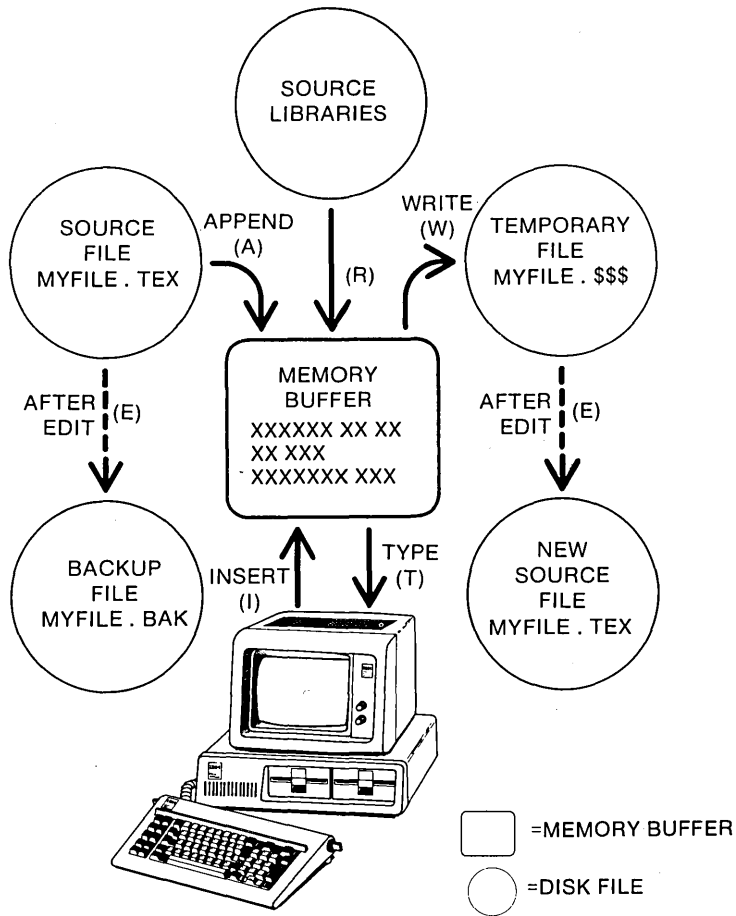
SOURCE LIBRARIES

SOURCE FILE MYFILE . TEX

APPEND (A)

(R)

WRITE (W)

TEMPORARY FILE MYFILE . $$$

MEMORY BUFFER
XXXXXX XX XX
XX XXX
XXXXXXX XXX

AFTER EDIT (E)

AFTER EDIT (E)

BACKUP FILE MYFILE . BAK

INSERT (I)

TYPE (T)

NEW SOURCE FILE MYFILE . TEX

=MEMORY BUFFER

=DISK FILE